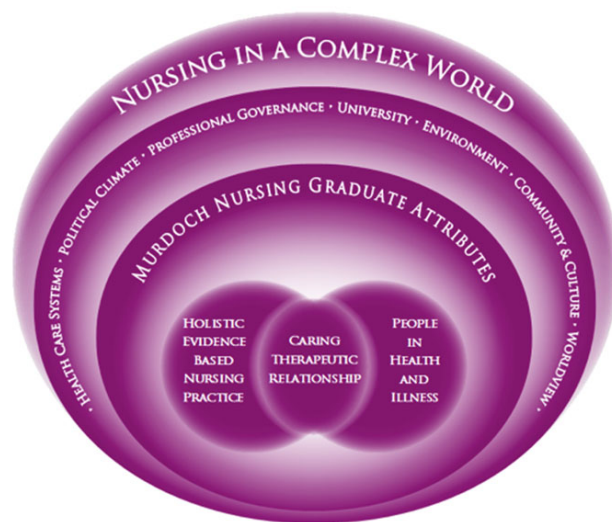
Nursing in a Complex World

· Health Care Systems · Political Climate · Professional Governance · University · Environment · Community & Culture · Worldview ·

Murdoch Nursing Graduate Attributes

Holistic Evidence Based Nursing Practice

Caring Therapeutic Relationship

People in Health and Illness